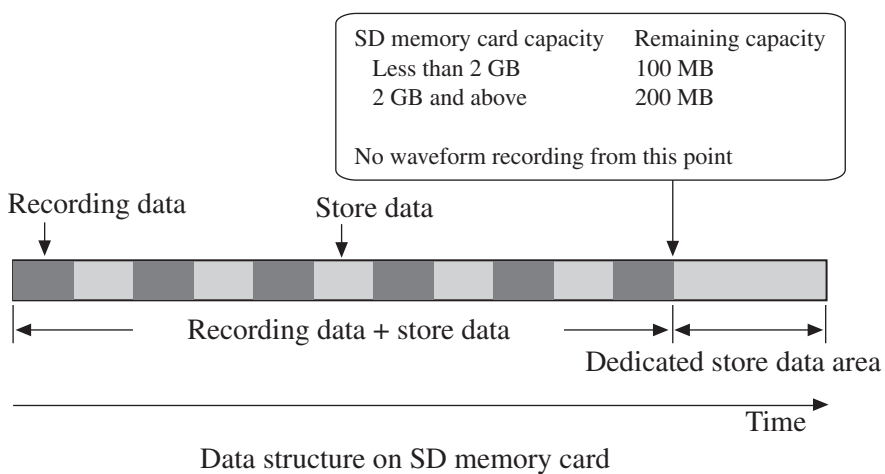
| SD memory card capacity | Remaining capacity |
|---|---|
| Less than 2 GB | 100 MB |
| 2 GB and above | 200 MB |

No waveform recording from this point

Recording data

Store data

Recording data + store data

Dedicated store data area

Time

Data structure on SD memory card